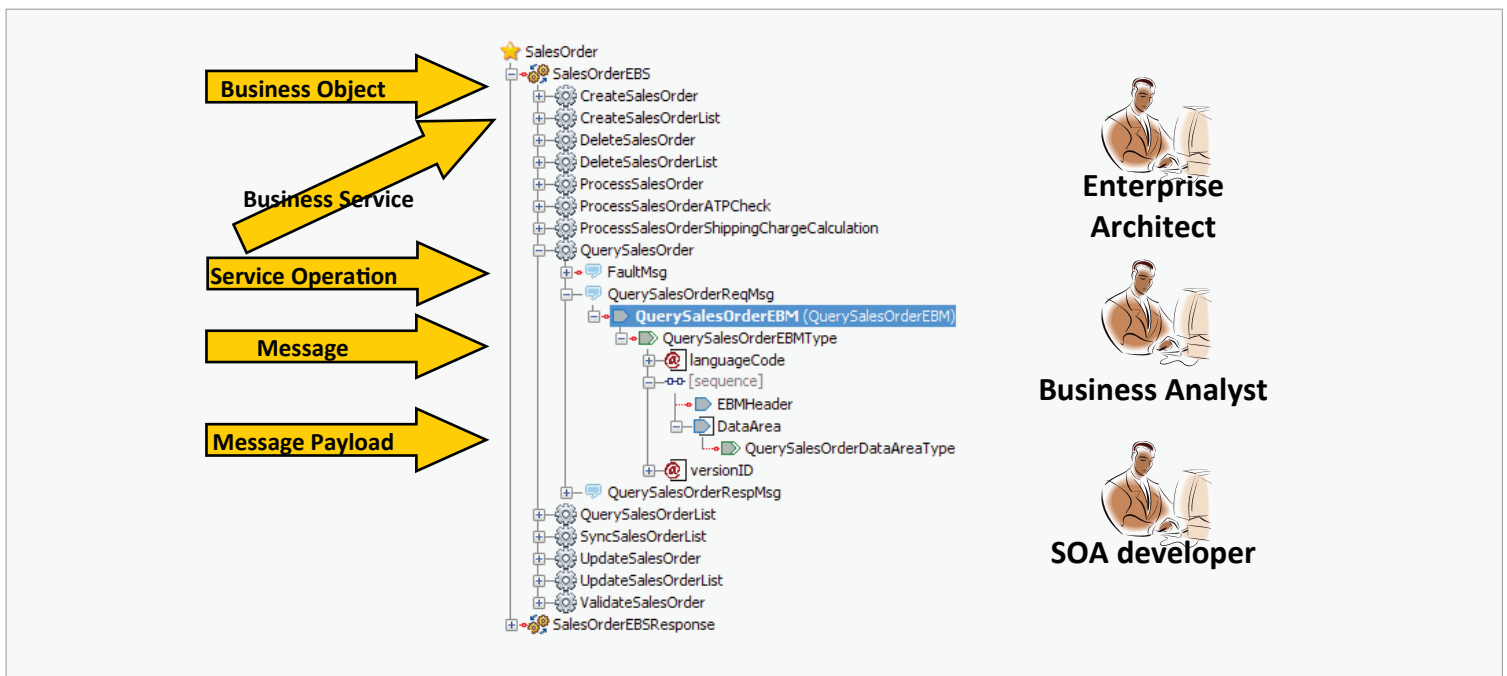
Business Object

Business Service

Service Operation

Message

Message Payload

SalesOrder
SalesOrderEBS
CreateSalesOrder
CreateSalesOrderList
DeleteSalesOrder
DeleteSalesOrderList
ProcessSalesOrder
ProcessSalesOrderATPCheck
ProcessSalesOrderShippingChargeCalculation
QuerySalesOrder
FaultMsg
QuerySalesOrderReqMsg
QuerySalesOrderEBM (QuerySalesOrderEBM)
QuerySalesOrderEBMType
languageCode
[sequence]
EBMHeader
DataArea
QuerySalesOrderDataAreaType
versionID
QuerySalesOrderRespMsg
QuerySalesOrderList
SyncSalesOrderList
UpdateSalesOrder
UpdateSalesOrderList
ValidateSalesOrder
SalesOrderEBSResponse

Enterprise Architect

Business Analyst

SOA developer